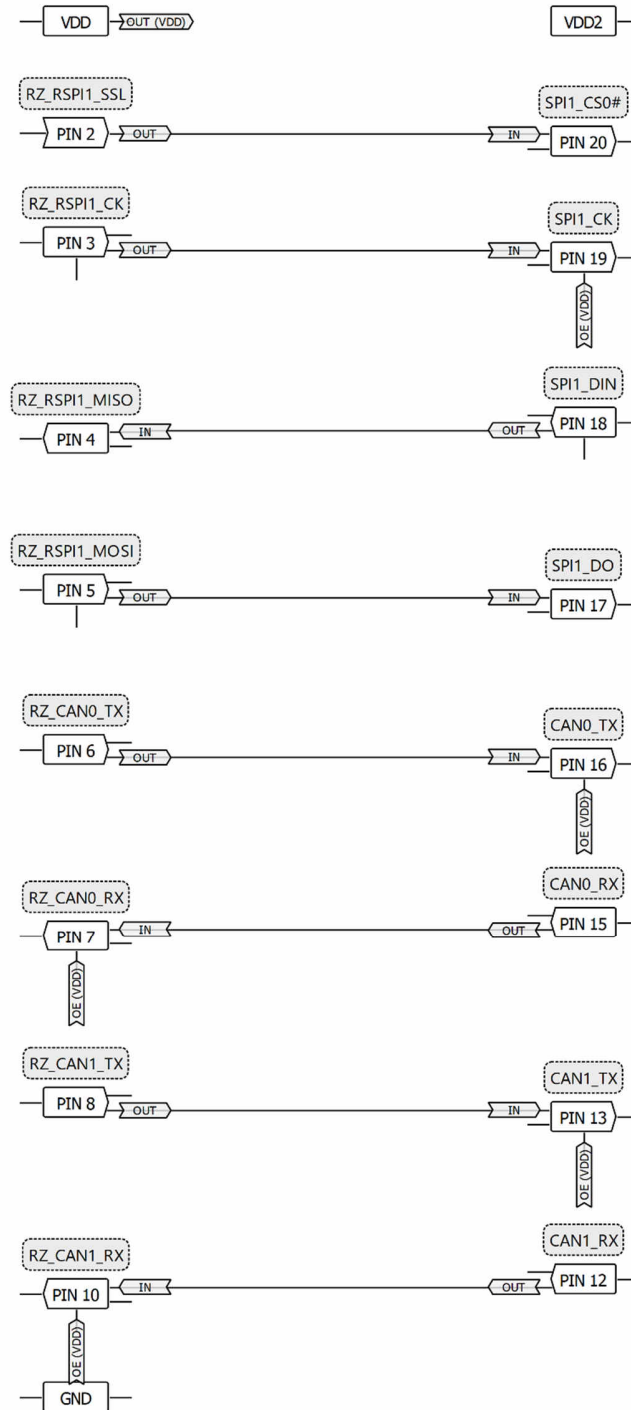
VDD
OUT (VDD)
VDD2

RZ_RSPI1_SSL
PIN 2
OUT
IN
SPI1_CS0#
PIN 20

RZ_RSPI1_CK
PIN 3
OUT
IN
SPI1_CK
PIN 19
OE (VDD)

RZ_RSPI1_MISO
PIN 4
IN
OUT
SPI1_DIN
PIN 18

RZ_RSPI1_MOSI
PIN 5
OUT
IN
SPI1_DO
PIN 17

RZ_CAN0_TX
PIN 6
OUT
IN
CAN0_TX
PIN 16
OE (VDD)

RZ_CAN0_RX
PIN 7
OE (VDD)
IN
OUT
CAN0_RX
PIN 15

RZ_CAN1_TX
PIN 8
OUT
IN
CAN1_TX
PIN 13
OE (VDD)

RZ_CAN1_RX
PIN 10
OE (VDD)
IN
OUT
CAN1_RX
PIN 12

GND